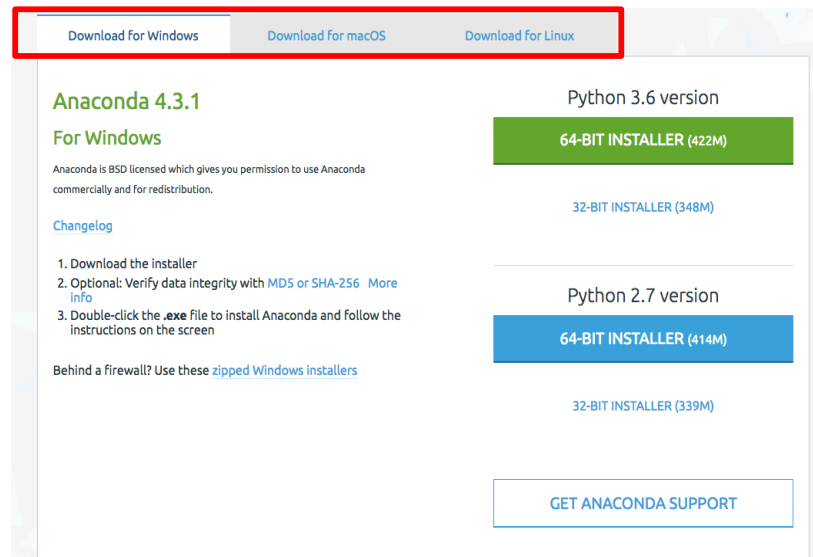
Download for Windows | Download for macOS | Download for Linux

Anaconda 4.3.1

For Windows

Anaconda is BSD licensed which gives you permission to use Anaconda commercially and for redistribution.

Changelog

1. Download the installer
2. Optional: Verify data integrity with MD5 or SHA-256 More info
3. Double-click the .exe file to install Anaconda and follow the instructions on the screen

Behind a firewall? Use these zipped Windows installers

Python 3.6 version

64-BIT INSTALLER (422M)

32-BIT INSTALLER (348M)

Python 2.7 version

64-BIT INSTALLER (414M)

32-BIT INSTALLER (339M)

GET ANACONDA SUPPORT